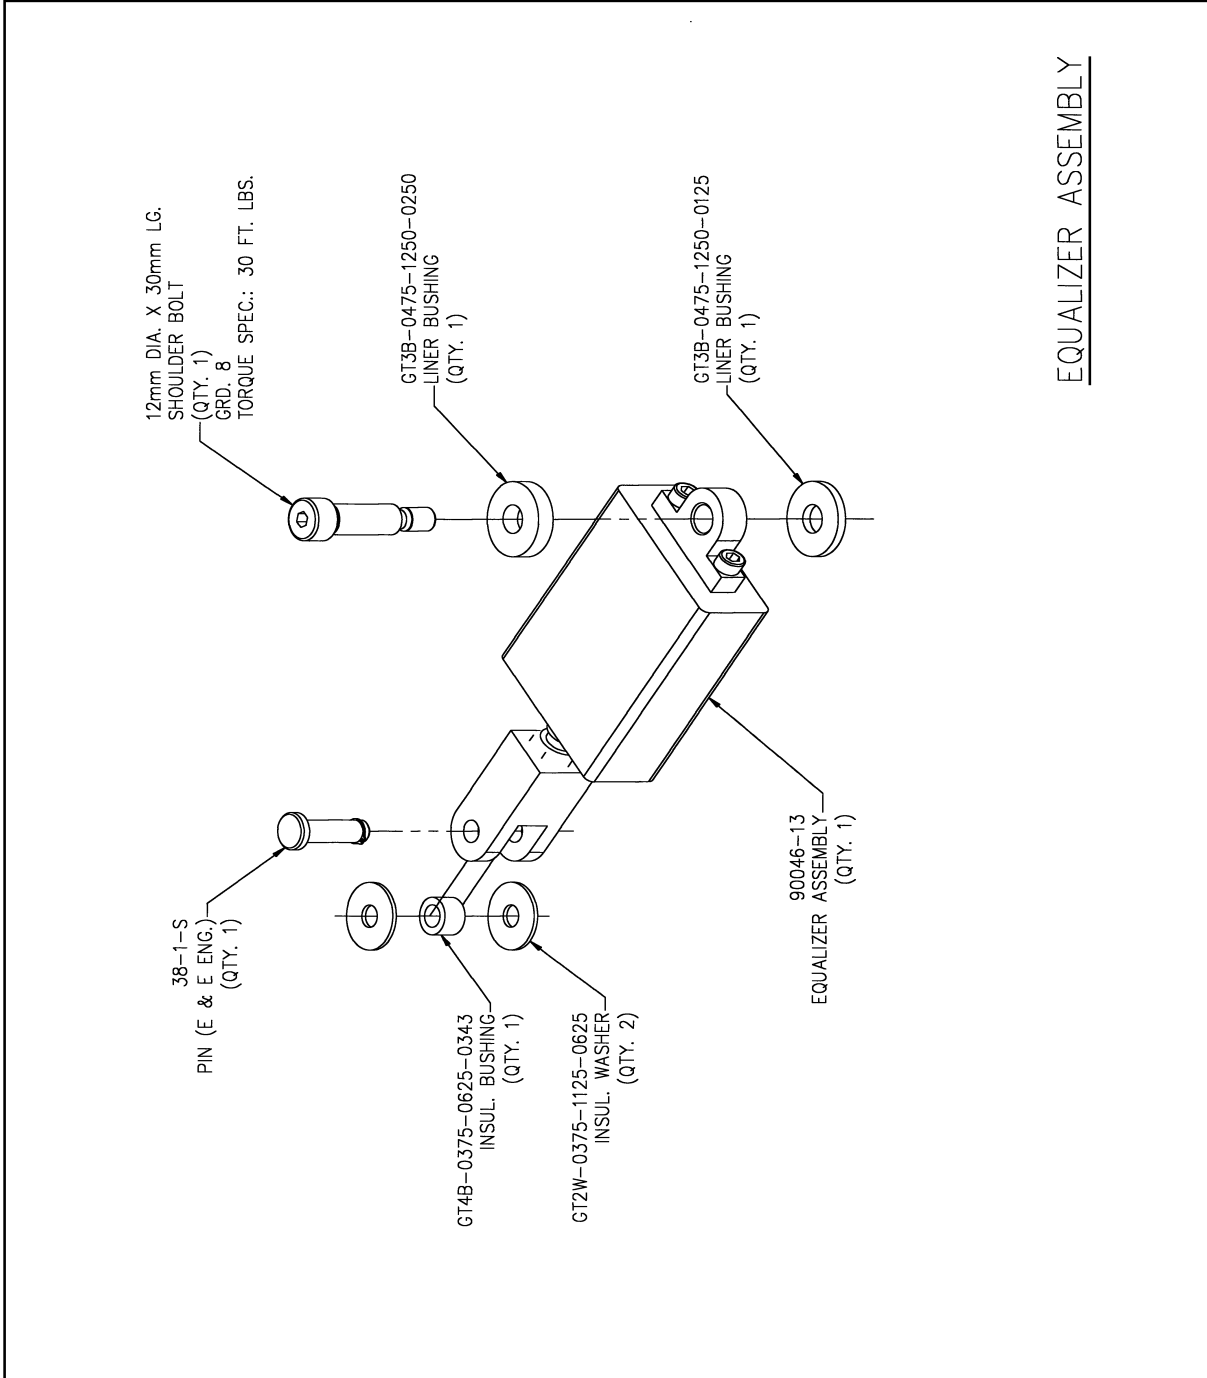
EQUALIZER ASSEMBLY

12mm DIA. X 30mm LG.
SHOULDER BOLT
(QTY. 1)
GRD. 8
TORQUE SPEC.: 30 FT. LBS.

GT3B-0475-1250-0250
LINER BUSHING
(QTY. 1)

GT3B-0475-1250-0125
LINER BUSHING
(QTY. 1)

38-1-S
PIN (E & E ENG.)
(QTY. 1)

GT4B-0375-0625-0343
INSUL. BUSHING
(QTY. 1)

GT2W-0375-1125-0625
INSUL. WASHER
(QTY. 2)

90046-13
EQUALIZER ASSEMBLY
(QTY. 1)